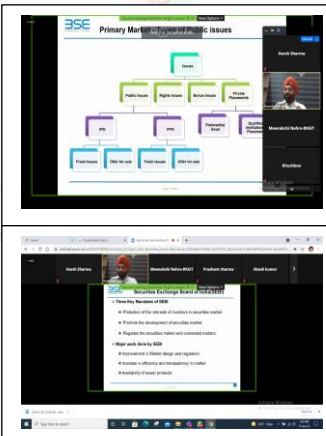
BSE

Primary Market - Types of Public issues

Issues

Public Issues

Rights Issues

Bonus Issues

Private Placements

IPO

FPO

Preferential Issue

Qualified Institutional Placement

Fresh Issues

Offer for sale

Fresh Issues

Offer for sale

Harsh Sharma

Meenakshi Nehra-MSIT

Khushboo

Harsh Sharma

Meenakshi Nehra-MSIT

Prashant sharma

Akash kumar

Securities Exchange Board of India (SEBI)

Three Key Mandates of SEBI

Protection of the interests of investors in securities market.

Promote the development of securities market.

Regulate the securities market and connected matters.

Major work done by SEBI

Improvement in Market design and regulation.

Increase in efficiency and transparency in market.

Availability of newer products.

Activate Windows

Type here to search